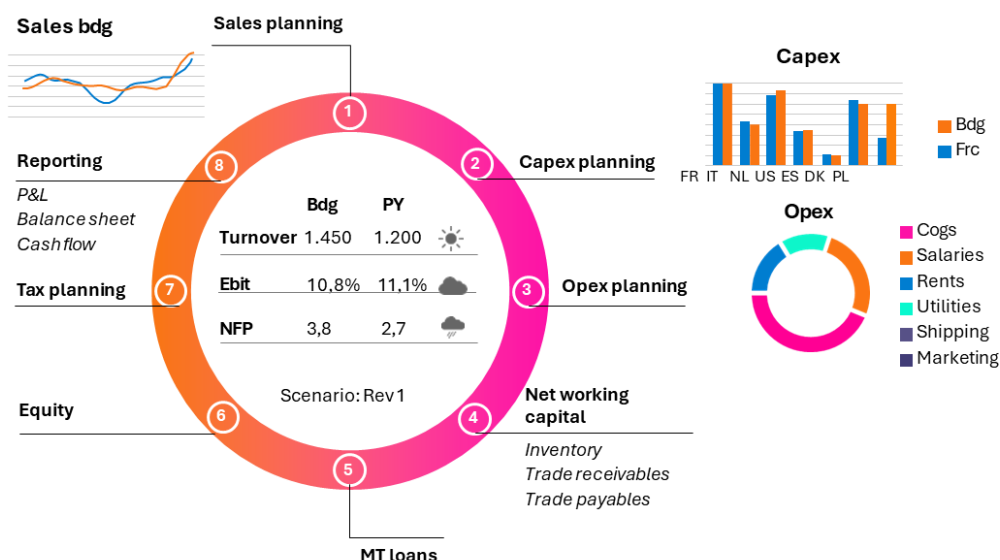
Sales bdg

Sales planning

1

Capex

Bdg
Frc

FR IT NL US ES DK PL

Reporting

8

P&L
Balance sheet
Cash flow

2

Capex planning

Bdg PY

Turnover 1.450 1.200

Ebit 10,8% 11,1%

NFP 3,8 2,7

Opex

Cogs
Salaries
Rents
Utilities
Shipping
Marketing

Tax planning

7

3

Opex planning

Scenario: Rev 1

Equity

6

4

Net working capital

Inventory
Trade receivables
Trade payables

5

MT loans